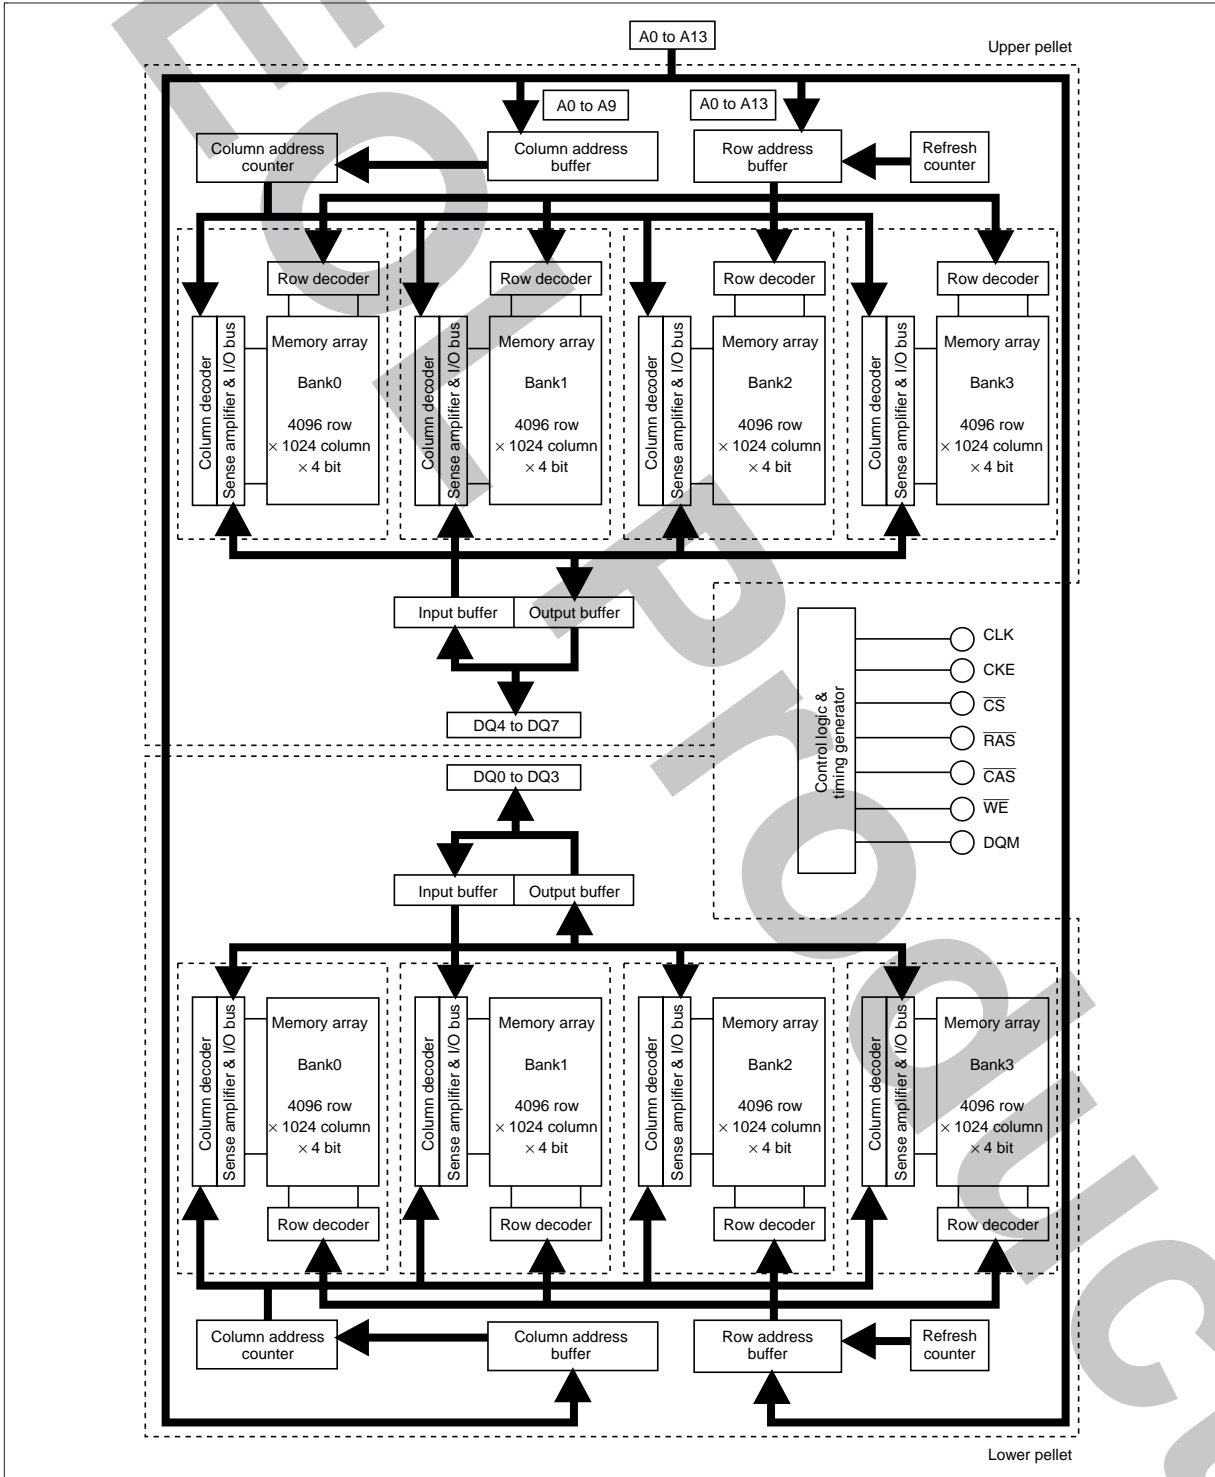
A0 to A13

Upper pellet

A0 to A9

A0 to A13

Column address counter

Column address buffer

Row address buffer

Refresh counter

Row decoder

Column decoder

Sense amplifier & I/O bus

Memory array

Bank0

4096 row
× 1024 column
× 4 bit

Row decoder

Column decoder

Sense amplifier & I/O bus

Memory array

Bank1

4096 row
× 1024 column
× 4 bit

Row decoder

Column decoder

Sense amplifier & I/O bus

Memory array

Bank2

4096 row
× 1024 column
× 4 bit

Row decoder

Column decoder

Sense amplifier & I/O bus

Memory array

Bank3

4096 row
× 1024 column
× 4 bit

Input buffer

Output buffer

DQ4 to DQ7

Control logic & timing generator

CLK

CKE

$\overline{CS}$

$\overline{RAS}$

$\overline{CAS}$

$\overline{WE}$

DQM

DQ0 to DQ3

Input buffer

Output buffer

Column decoder

Sense amplifier & I/O bus

Memory array

Bank0

4096 row
× 1024 column
× 4 bit

Row decoder

Column decoder

Sense amplifier & I/O bus

Memory array

Bank1

4096 row
× 1024 column
× 4 bit

Row decoder

Column decoder

Sense amplifier & I/O bus

Memory array

Bank2

4096 row
× 1024 column
× 4 bit

Row decoder

Column decoder

Sense amplifier & I/O bus

Memory array

Bank3

4096 row
× 1024 column
× 4 bit

Row decoder

Column address counter

Column address buffer

Row address buffer

Refresh counter

Lower pellet